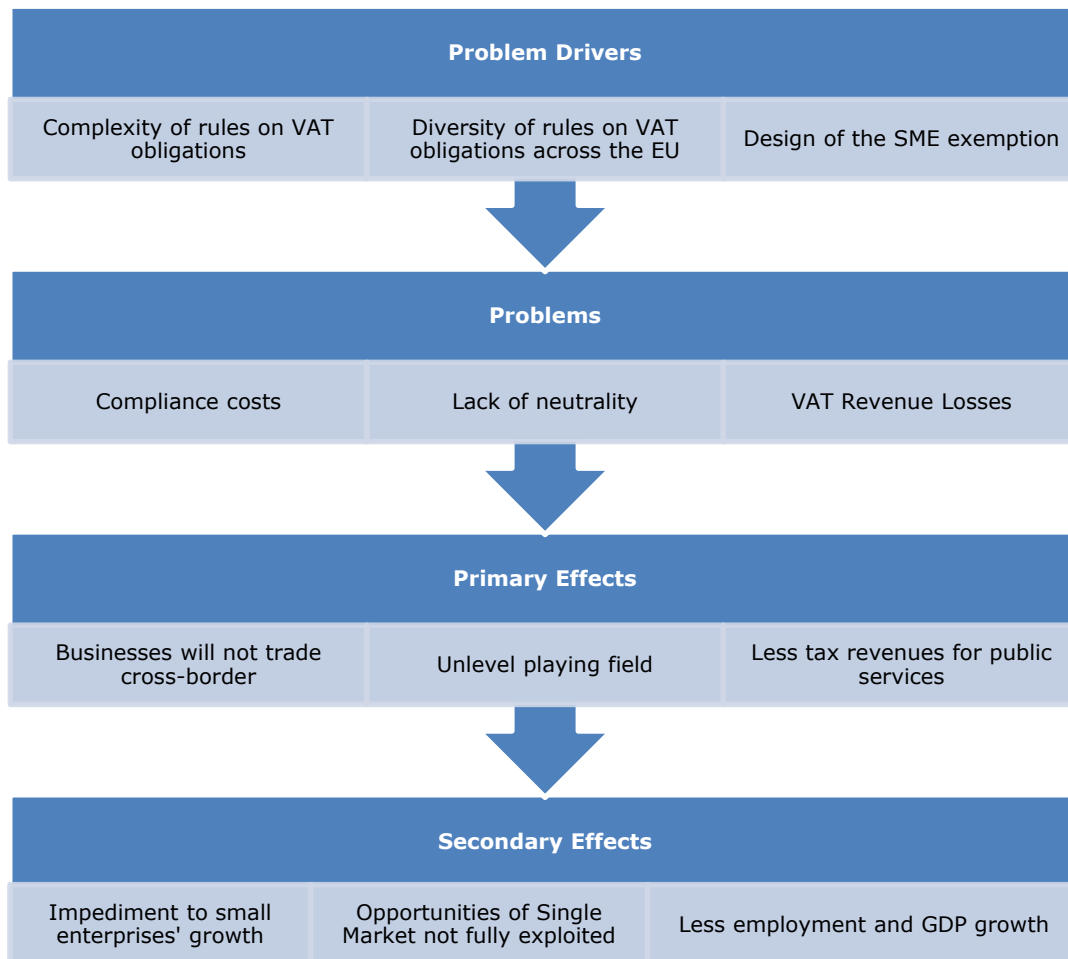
Problem Drivers

Complexity of rules on VAT obligations

Diversity of rules on VAT obligations across the EU

Design of the SME exemption

Problems

Compliance costs

Lack of neutrality

VAT Revenue Losses

Primary Effects

Businesses will not trade cross-border

Unlevel playing field

Less tax revenues for public services

Secondary Effects

Impediment to small enterprises' growth

Opportunities of Single Market not fully exploited

Less employment and GDP growth